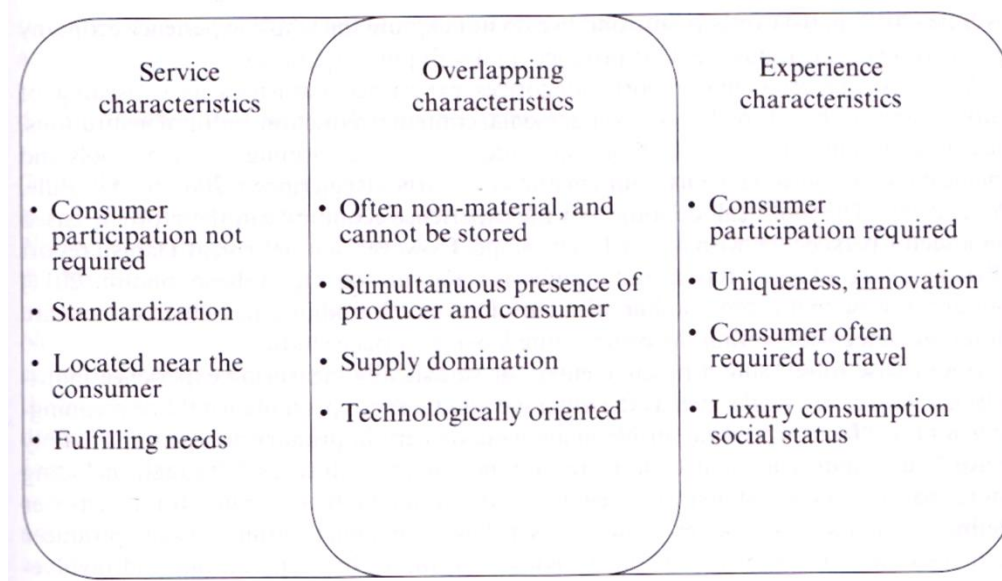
Service characteristics

• Consumer participation not required

• Standardization

• Located near the consumer

• Fulfilling needs

Overlapping characteristics

• Often non-material, and cannot be stored

• Stimultanuous presence of producer and consumer

• Supply domination

• Technologically oriented

Experience characteristics

• Consumer participation required

• Uniqueness, innovation

• Consumer often required to travel

• Luxury consumption social status